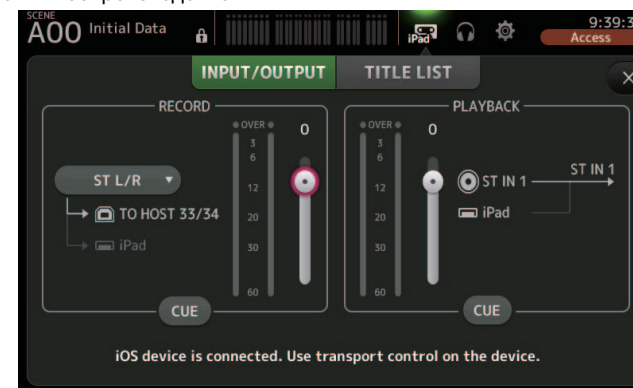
SCENE
A00 Initial Data

iPad

9:39:3
Access

INPUT/OUTPUT
TITLE LIST

RECORD

OVER
3
6
12
20
30
60

0

ST L/R

TO HOST 33/34

iPad

CUE

PLAYBACK

OVER
3
6
12
20
30
60

0

ST IN 1

iPad

ST IN 1

CUE

iOS device is connected. Use transport control on the device.